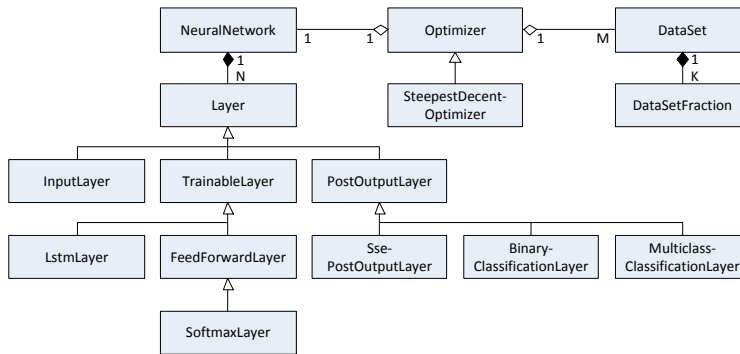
NeuralNetwork
1
1
Optimizer
1
M
DataSet
1
N
1
K
SteepestDecent-Optimizer
DataSetFraction
Layer
InputLayer
TrainableLayer
PostOutputLayer
LstmLayer
FeedForwardLayer
Sse-PostOutputLayer
Binary-ClassificationLayer
Multiclass-ClassificationLayer
SoftmaxLayer